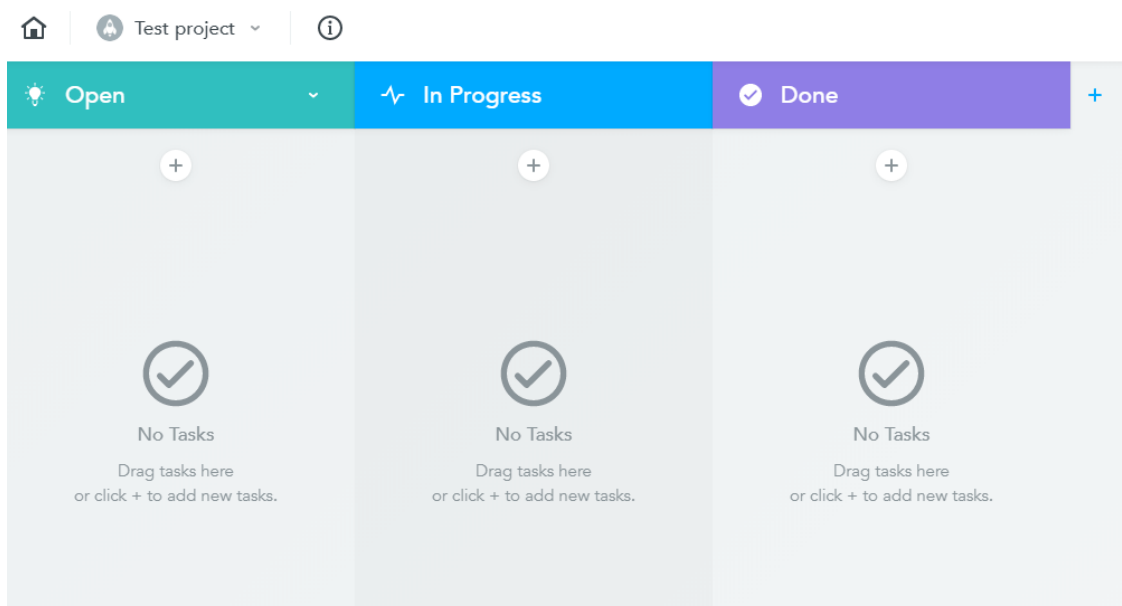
Test project

Open

In Progress

Done

+

+

+

+

No Tasks

Drag tasks here
or click + to add new tasks.

No Tasks

Drag tasks here
or click + to add new tasks.

No Tasks

Drag tasks here
or click + to add new tasks.